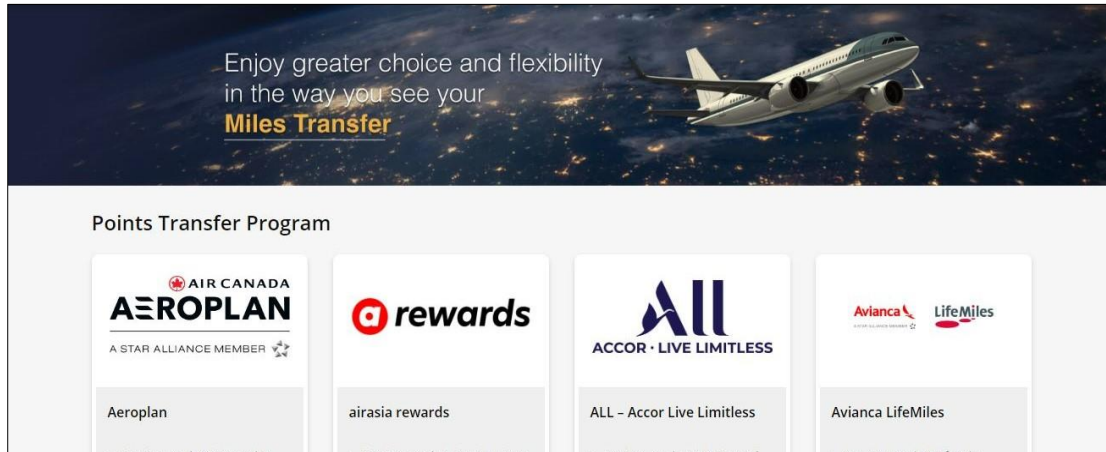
Enjoy greater choice and flexibility in the way you see your
Miles Transfer

Points Transfer Program

AIR CANADA
AEROPLAN
A STAR ALLIANCE MEMBER

a rewards

ALL
ACCOR · LIVE LIMITLESS

Avianca LifeMiles

Aeroplan

airasia rewards

ALL – Accor Live Limitless

Avianca LifeMiles